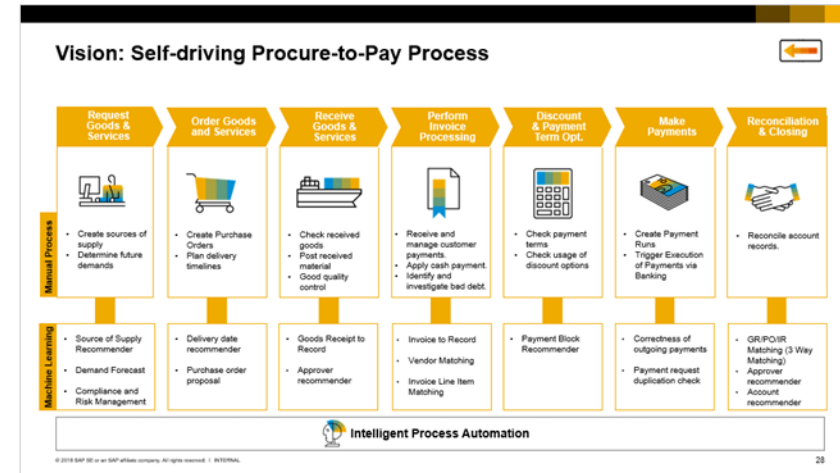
Vision: Self-driving Procure-to-Pay Process

Request Goods & Services

Order Goods and Services

Receive Goods & Services

Perform Invoice Processing

Discount & Payment Term Opt.

Make Payments

Reconciliation & Closing

Manual Process

- Create sources of supply
- Determine future demands

- Create Purchase Orders
- Plan delivery timelines

- Check received goods
- Post received material
- Good quality control

- Receive and manage customer payments.
- Apply cash payment.
- Identify and investigate bad debt.

- Check payment terms
- Check usage of discount options

- Create Payment Runs
- Trigger Execution of Payments via Banking

- Reconcile account records.

Machine Learning

- Source of Supply Recommender
- Demand Forecast
- Compliance and Risk Management

- Delivery date recommender
- Purchase order proposal

- Goods Receipt to Record
- Approver recommender

- Invoice to Record
- Vendor Matching
- Invoice Line Item Matching

- Payment Block Recommender

- Correctness of outgoing payments
- Payment request duplication check

- GR/PO/IR Matching (3 Way Matching)
- Approver recommender
- Account recommender

Intelligent Process Automation

© 2018 SAP SE or an SAP affiliate company. All rights reserved. | INTERNAL

28